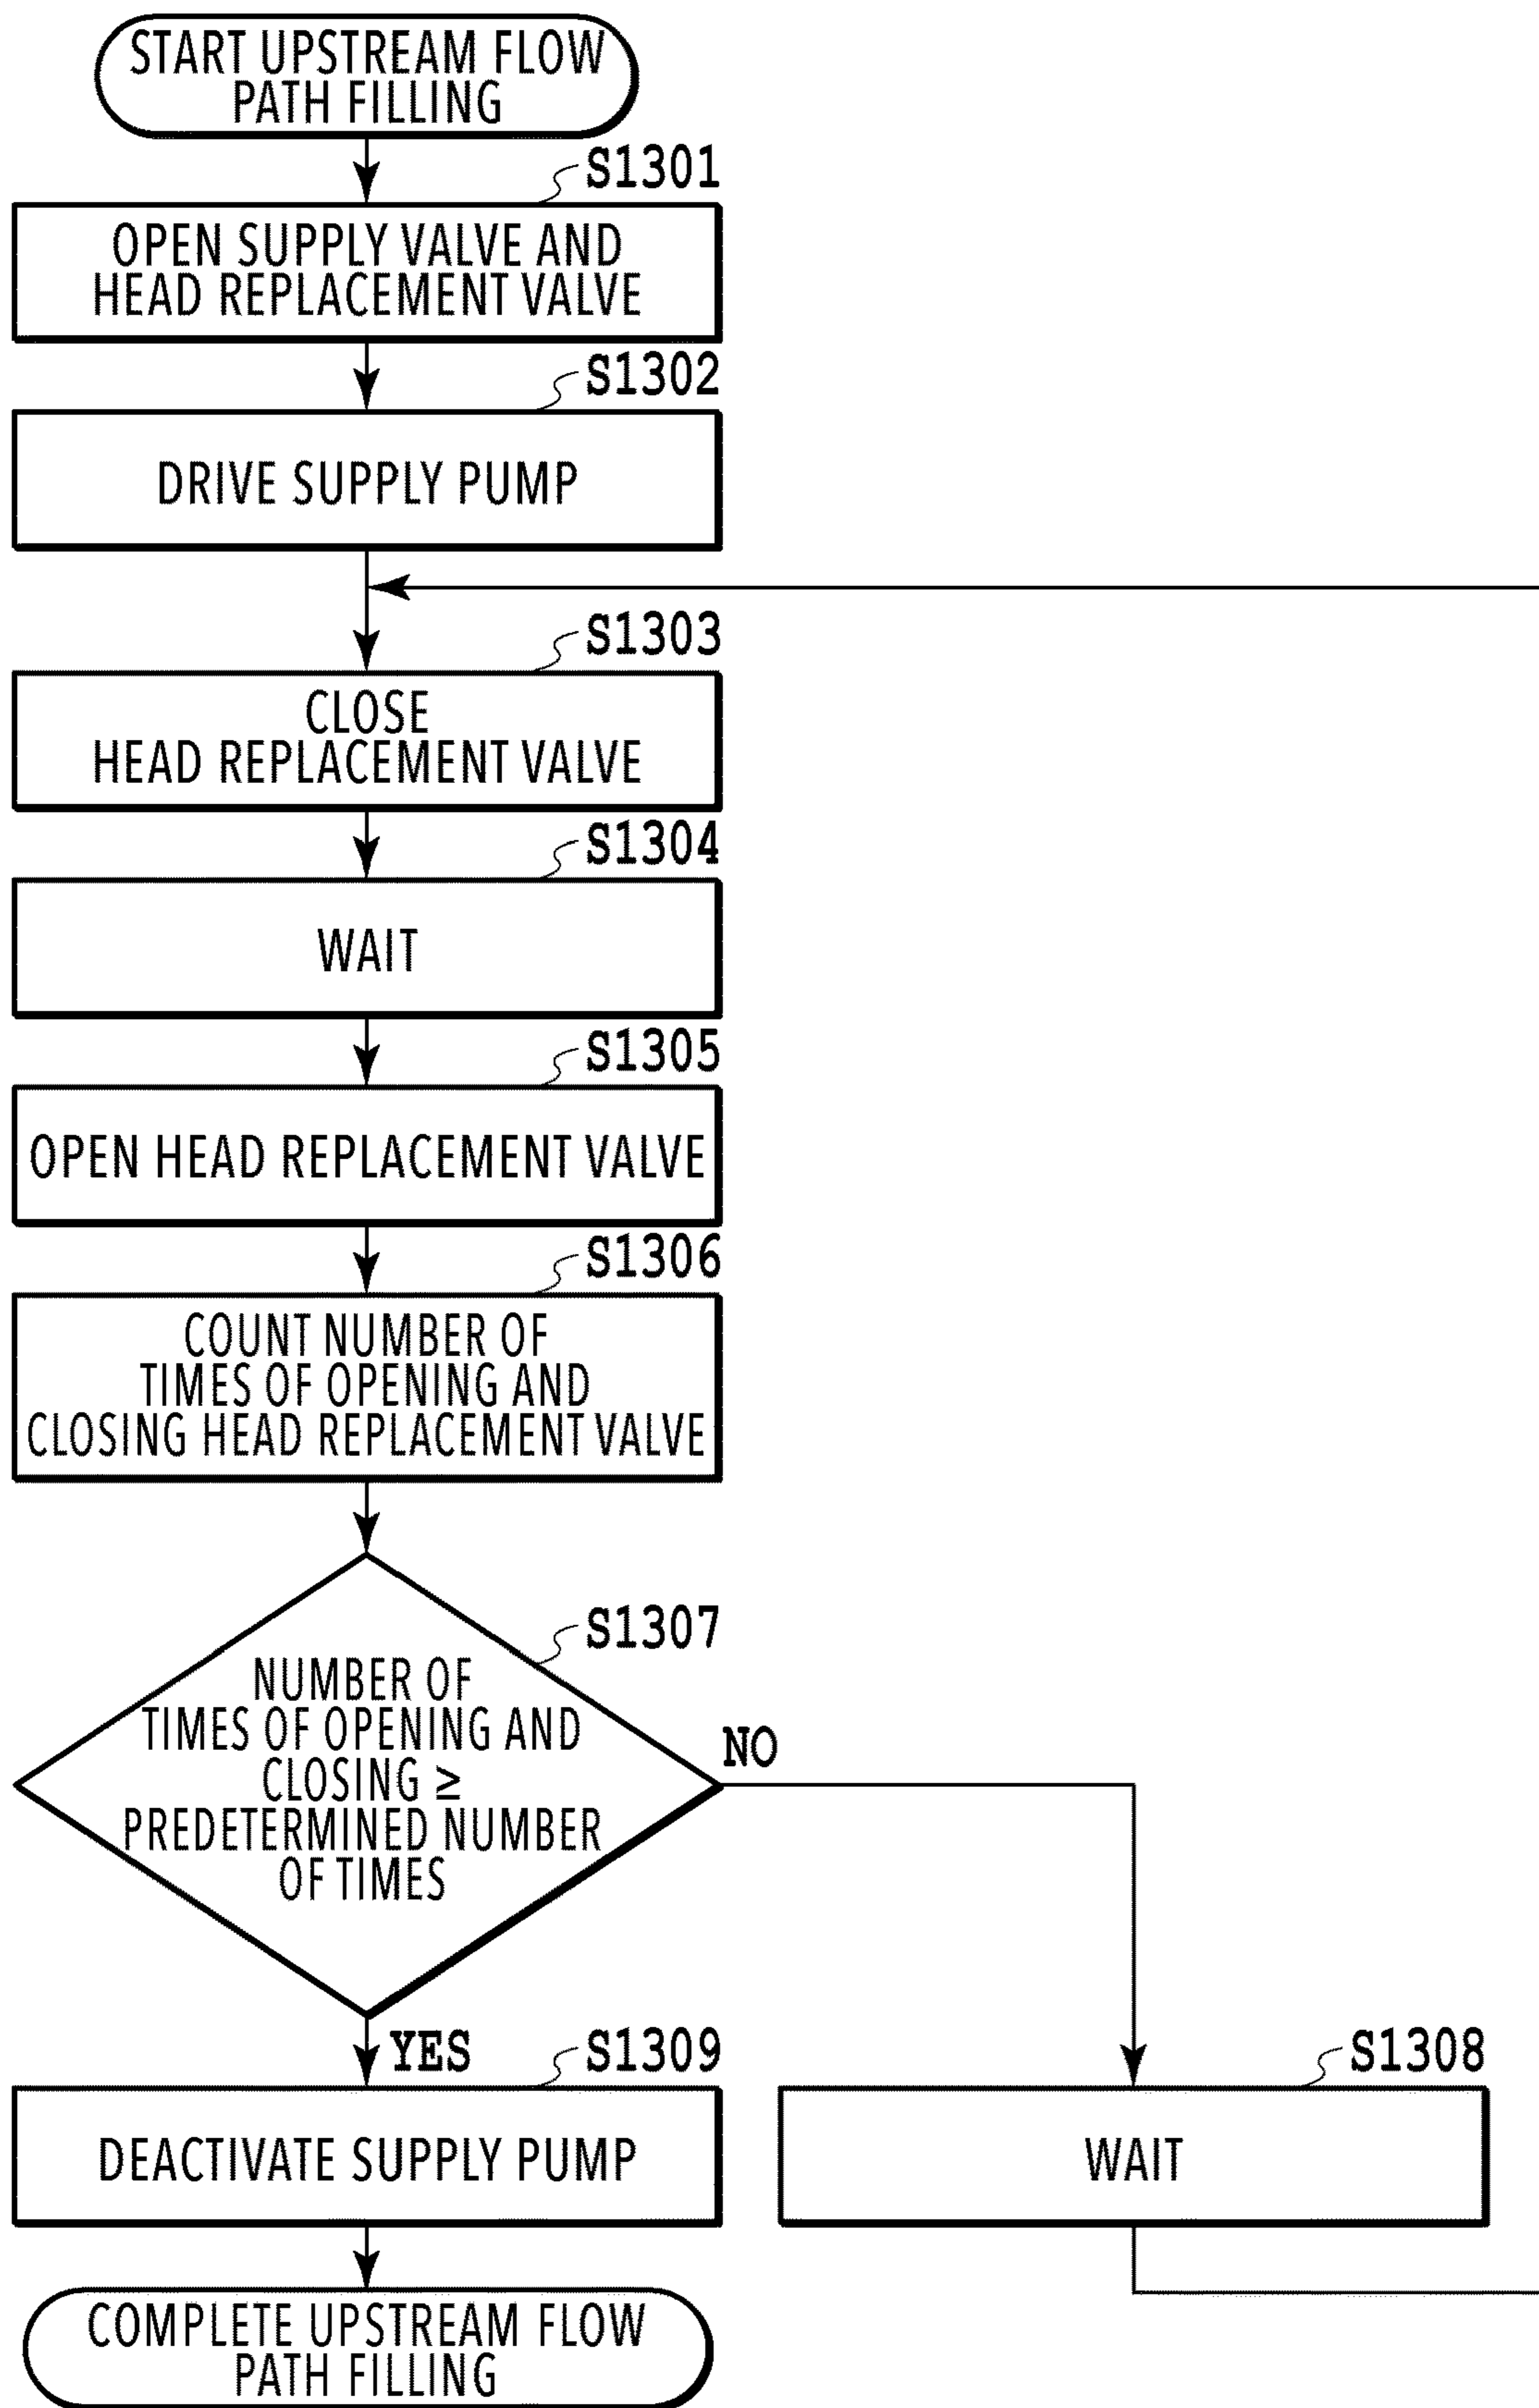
START UPSTREAM FLOW PATH FILLING

S1301

OPEN SUPPLY VALVE AND HEAD REPLACEMENT VALVE

S1302

DRIVE SUPPLY PUMP

S1303

CLOSE HEAD REPLACEMENT VALVE

S1304

WAIT

S1305

OPEN HEAD REPLACEMENT VALVE

S1306

COUNT NUMBER OF TIMES OF OPENING AND CLOSING HEAD REPLACEMENT VALVE

S1307

NUMBER OF TIMES OF OPENING AND CLOSING $\geq$ PREDETERMINED NUMBER OF TIMES

NO

YES

S1309

DEACTIVATE SUPPLY PUMP

S1308

WAIT

COMPLETE UPSTREAM FLOW PATH FILLING